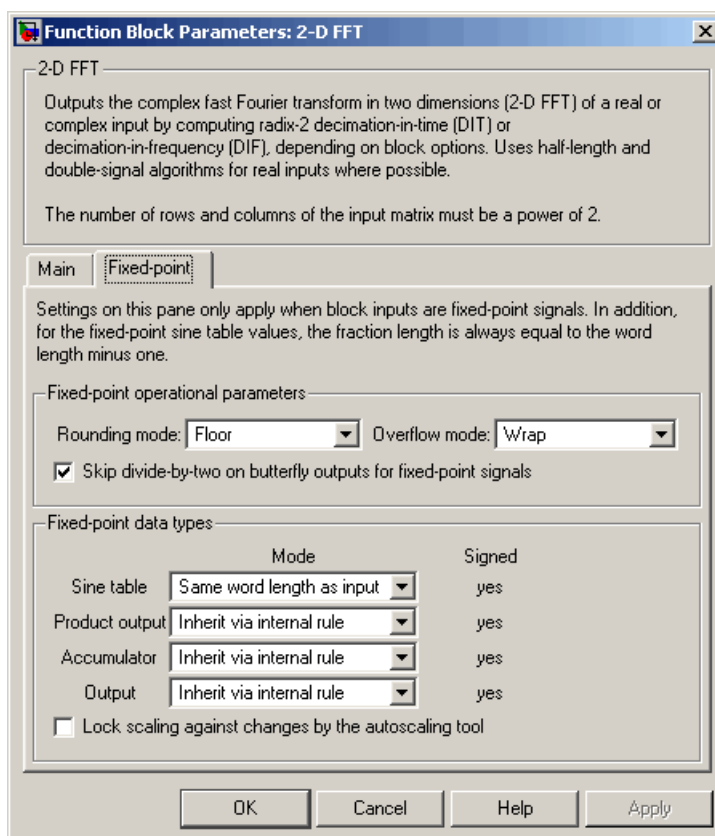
Function Block Parameters: 2-D FFT

2-D FFT

Outputs the complex fast Fourier transform in two dimensions (2-D FFT) of a real or complex input by computing radix-2 decimation-in-time (DIT) or decimation-in-frequency (DIF), depending on block options. Uses half-length and double-signal algorithms for real inputs where possible.

The number of rows and columns of the input matrix must be a power of 2.

Main | Fixed-point

Settings on this pane only apply when block inputs are fixed-point signals. In addition, for the fixed-point sine table values, the fraction length is always equal to the word length minus one.

Fixed-point operational parameters

Rounding mode: Floor Overflow mode: Wrap

Skip divide-by-two on butterfly outputs for fixed-point signals

Fixed-point data types

| | Mode | Signed |
|---|---|---|
| Sine table | Same word length as input | yes |
| Product output | Inherit via internal rule | yes |
| Accumulator | Inherit via internal rule | yes |
| Output | Inherit via internal rule | yes |

Lock scaling against changes by the autoscaling tool

OK Cancel Help Apply